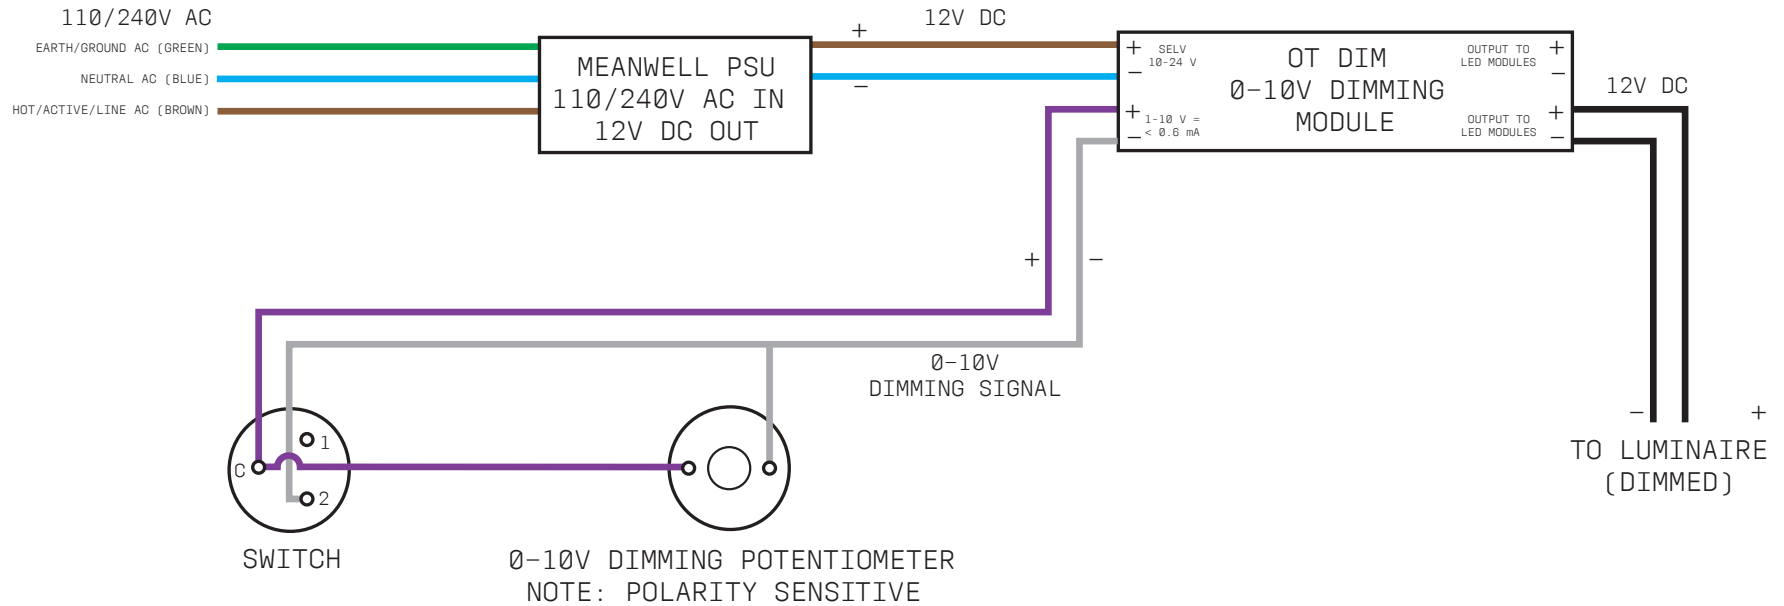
110/240V AC

EARTH/GROUND AC (GREEN)

NEUTRAL AC (BLUE)

HOT/ACTIVE/LINE AC (BROWN)

MEANWELL PSU
110/240V AC IN
12V DC OUT

+

−

12V DC

+ SELV 10-24 V
−

+ 1-10 V = 
− < 0.6 mA

OT DIM
0-10V DIMMING
MODULE

OUTPUT TO LED MODULES +
−

OUTPUT TO LED MODULES +
−

12V DC

+

−

0-10V
DIMMING SIGNAL

C

1

2

SWITCH

0-10V DIMMING POTENTIOMETER
NOTE: POLARITY SENSITIVE

−

+

TO LUMINAIRE
(DIMMED)